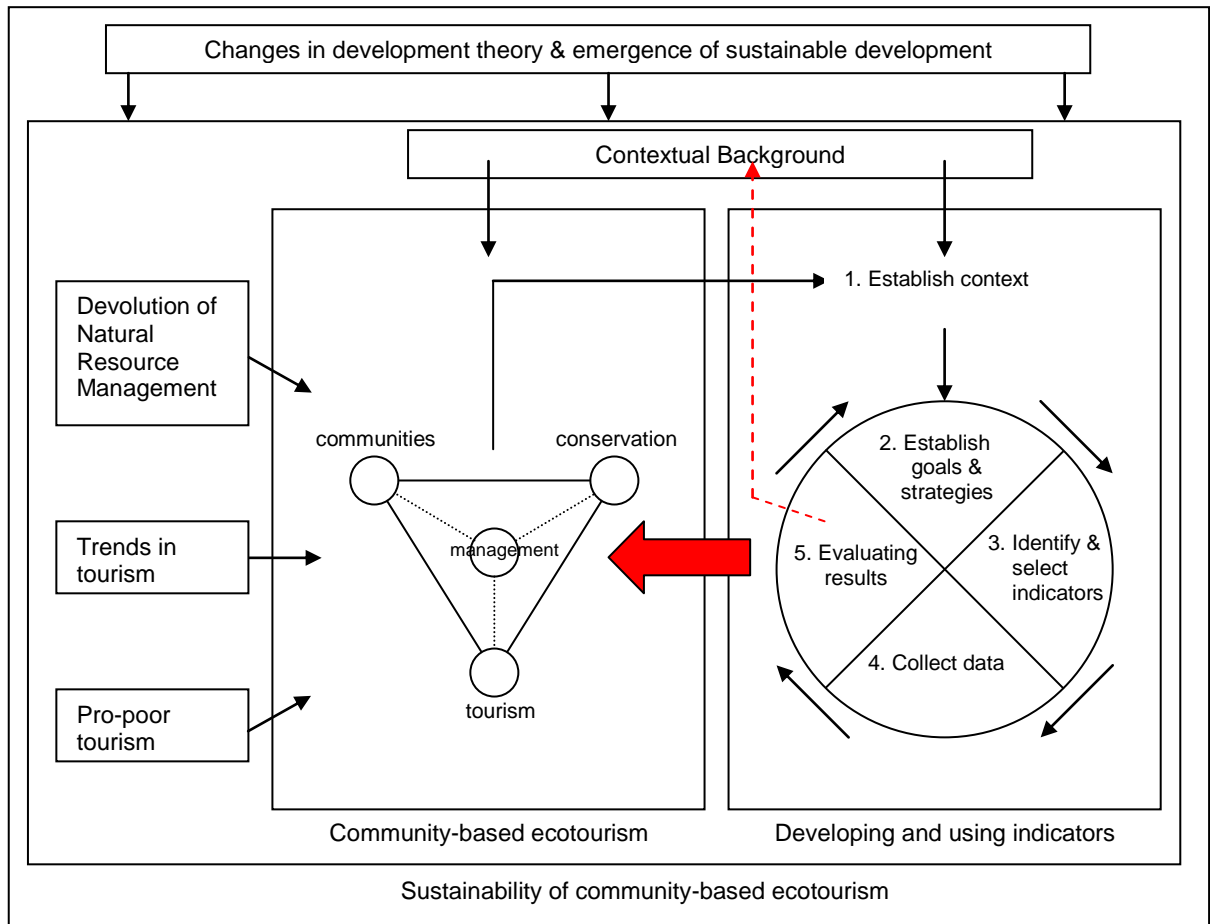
Changes in development theory & emergence of sustainable development

Contextual Background

Devolution of Natural Resource Management

Trends in tourism

Pro-poor tourism

communities

conservation

management

tourism

1. Establish context

2. Establish goals & strategies

3. Identify & select indicators

4. Collect data

5. Evaluating results

Community-based ecotourism

Developing and using indicators

Sustainability of community-based ecotourism